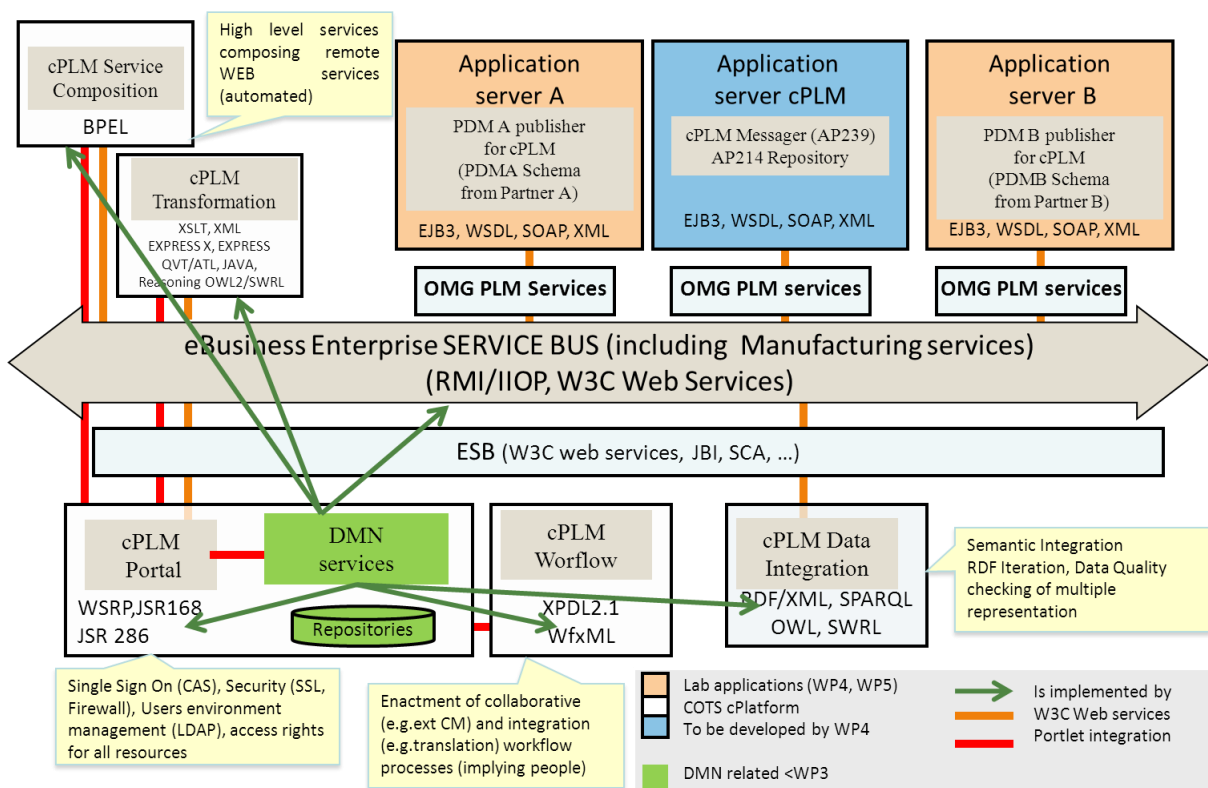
cPLM Service Composition
BPEL

High level services composing remote WEB services (automated)

cPLM Transformation
XSLT, XML
EXPRESS X, EXPRESS
QVT/ATL, JAVA,
Reasoning OWL2/SWRL

Application server A
PDM A publisher for cPLM (PDMA Schema from Partner A)
EJB3, WSDL, SOAP, XML

Application server cPLM
cPLM Messager (AP239)
AP214 Repository
EJB3, WSDL, SOAP, XML

Application server B
PDM B publisher for cPLM (PDMB Schema from Partner B)
EJB3, WSDL, SOAP, XML

OMG PLM Services
OMG PLM services
OMG PLM services

eBusiness Enterprise SERVICE BUS (including Manufacturing services)
(RMI/IIOP, W3C Web Services)

ESB (W3C web services, JBI, SCA, …)

cPLM Portal
DMN services
WSRP,JSR168
JSR 286
Repositories

cPLM Worflow
XPDL2.1
WfxML

cPLM Data Integration
RDF/XML, SPARQL
OWL, SWRL

Semantic Integration
RDF Iteration, Data Quality checking of multiple representation

Single Sign On (CAS), Security (SSL, Firewall), Users environment management (LDAP), access rights for all resources

Enactment of collaborative (e.g.ext CM) and integration (e.g.translation) workflow processes (implying people)

Lab applications (WP4, WP5)
COTS cPlatform
To be developed by WP4
DMN related <WP3

Is implemented by
W3C Web services
Portlet integration